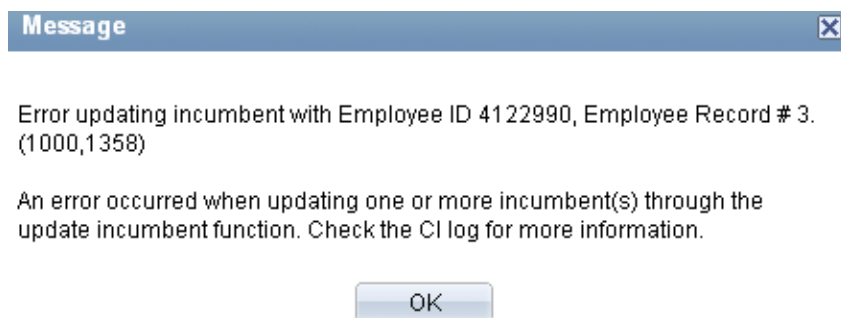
Message

Error updating incumbent with Employee ID 4122990, Employee Record # 3. (1000,1358)

An error occurred when updating one or more incumbent(s) through the update incumbent function. Check the CI log for more information.

OK